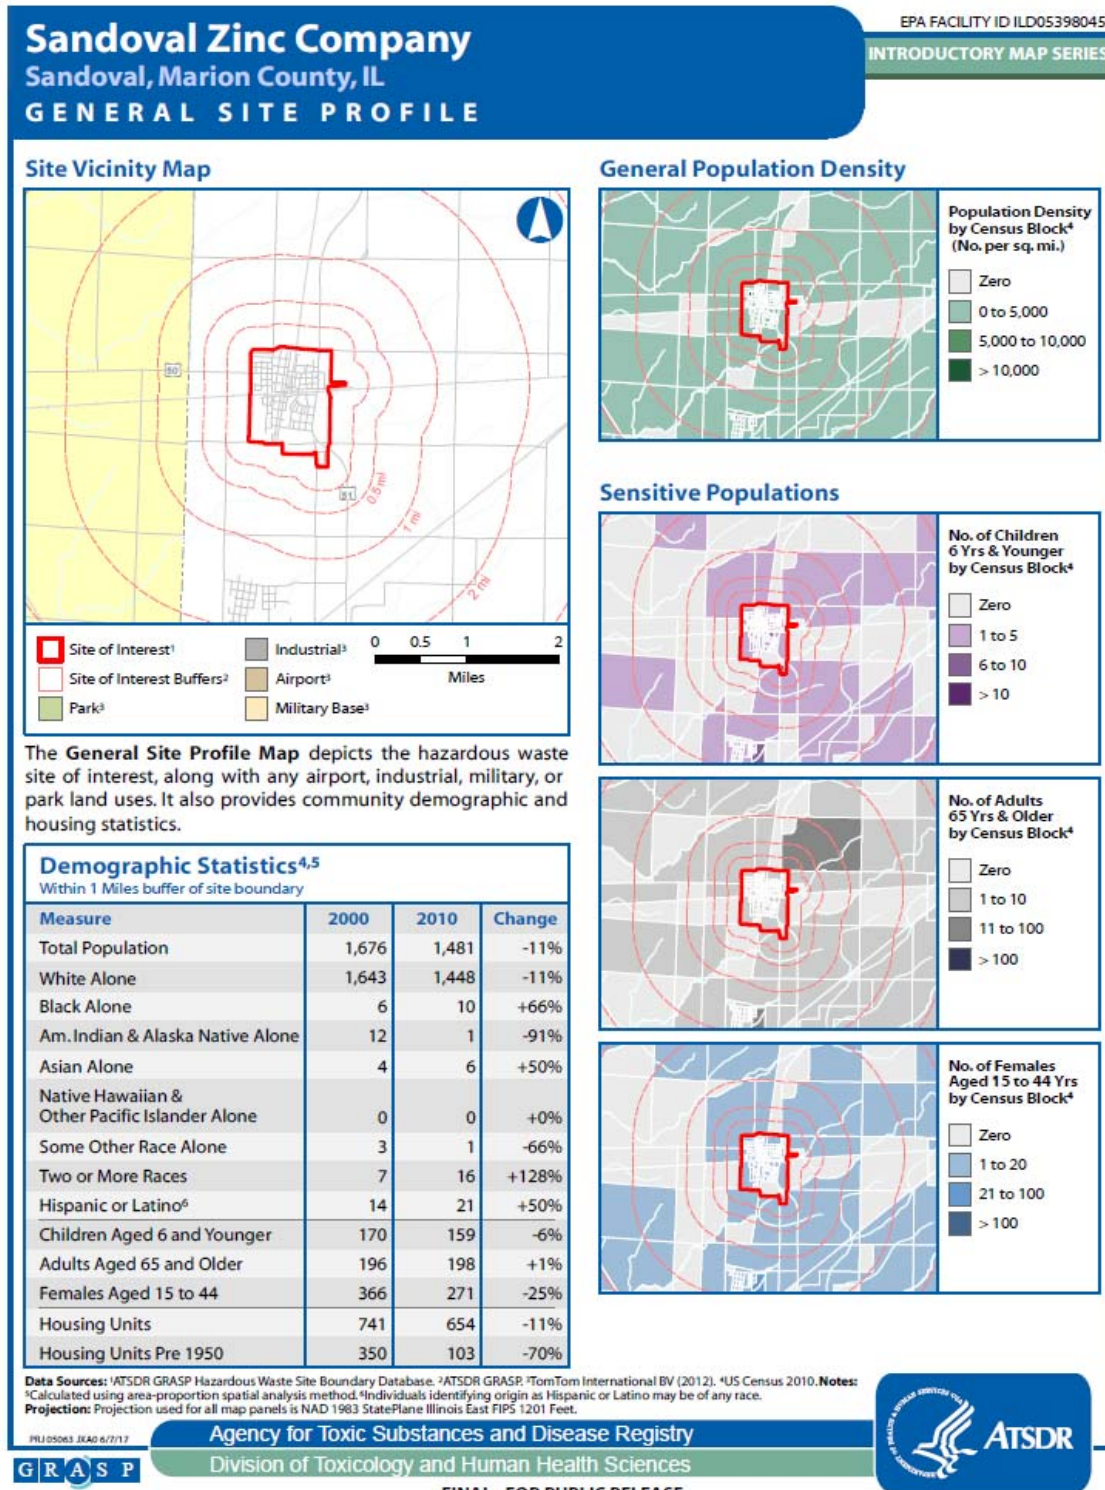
Sandoval Zinc Company
Sandoval, Marion County, IL
GENERAL SITE PROFILE

EPA FACILITY ID ILD05398045
INTRODUCTORY MAP SERIES

Site Vicinity Map

50
51
0.5 mi
1 mi
2 mi

Site of Interest¹
Site of Interest Buffers²
Park³
Industrial³
Airport³
Military Base³
0 0.5 1 2
Miles

The **General Site Profile Map** depicts the hazardous waste site of interest, along with any airport, industrial, military, or park land uses. It also provides community demographic and housing statistics.

Demographic Statistics$^{4,5}$
Within 1 Miles buffer of site boundary

| Measure | 2000 | 2010 | Change |
|---|---|---|---|
| Total Population | 1,676 | 1,481 | -11% |
| White Alone | 1,643 | 1,448 | -11% |
| Black Alone | 6 | 10 | +66% |
| Am. Indian & Alaska Native Alone | 12 | 1 | -91% |
| Asian Alone | 4 | 6 | +50% |
| Native Hawaiian & Other Pacific Islander Alone | 0 | 0 | +0% |
| Some Other Race Alone | 3 | 1 | -66% |
| Two or More Races | 7 | 16 | +128% |
| Hispanic or Latino⁶ | 14 | 21 | +50% |
| Children Aged 6 and Younger | 170 | 159 | -6% |
| Adults Aged 65 and Older | 196 | 198 | +1% |
| Females Aged 15 to 44 | 366 | 271 | -25% |
| Housing Units | 741 | 654 | -11% |
| Housing Units Pre 1950 | 350 | 103 | -70% |

General Population Density

Population Density by Census Block⁴ (No. per sq. mi.)
Zero
0 to 5,000
5,000 to 10,000
> 10,000

Sensitive Populations

No. of Children 6 Yrs & Younger by Census Block⁴
Zero
1 to 5
6 to 10
> 10

No. of Adults 65 Yrs & Older by Census Block⁴
Zero
1 to 10
11 to 100
> 100

No. of Females Aged 15 to 44 Yrs by Census Block⁴
Zero
1 to 20
21 to 100
> 100

Data Sources: ¹ATSDR GRASP Hazardous Waste Site Boundary Database. ²ATSDR GRASP. ³TomTom International BV (2012). ⁴US Census 2010. Notes: ⁵Calculated using area-proportion spatial analysis method. ⁶Individuals identifying origin as Hispanic or Latino may be of any race.
Projection: Projection used for all map panels is NAD 1983 StatePlane Illinois East FIPS 1201 Feet.

PRJ05063 JXA0 6/7/17
GRASP
Agency for Toxic Substances and Disease Registry
Division of Toxicology and Human Health Sciences
ATSDR
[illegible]